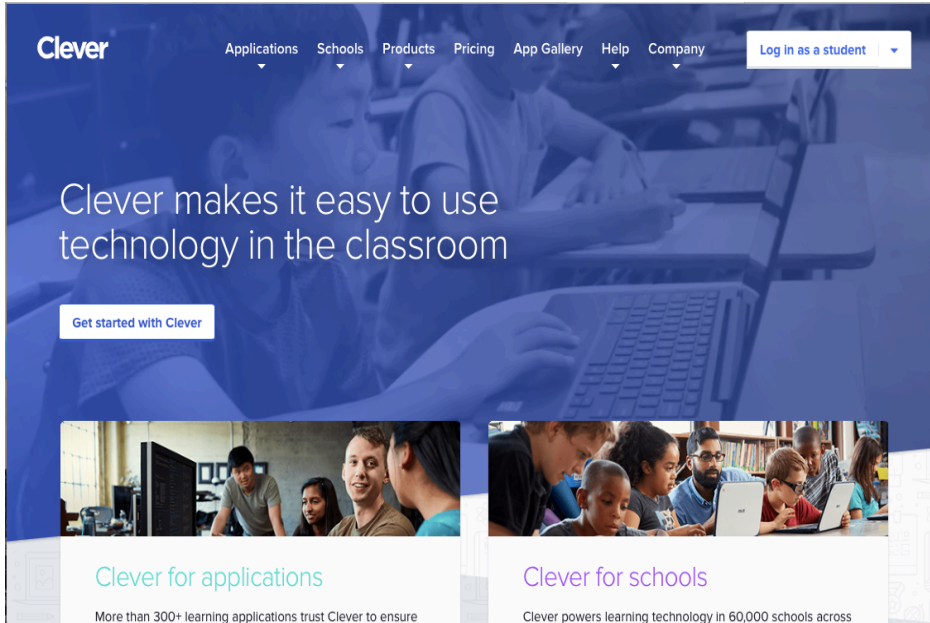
Clever

Applications Schools Products Pricing App Gallery Help Company

Log in as a student

Clever makes it easy to use technology in the classroom

Get started with Clever

Clever for applications

More than 300+ learning applications trust Clever to ensure

Clever for schools

Clever powers learning technology in 60,000 schools across